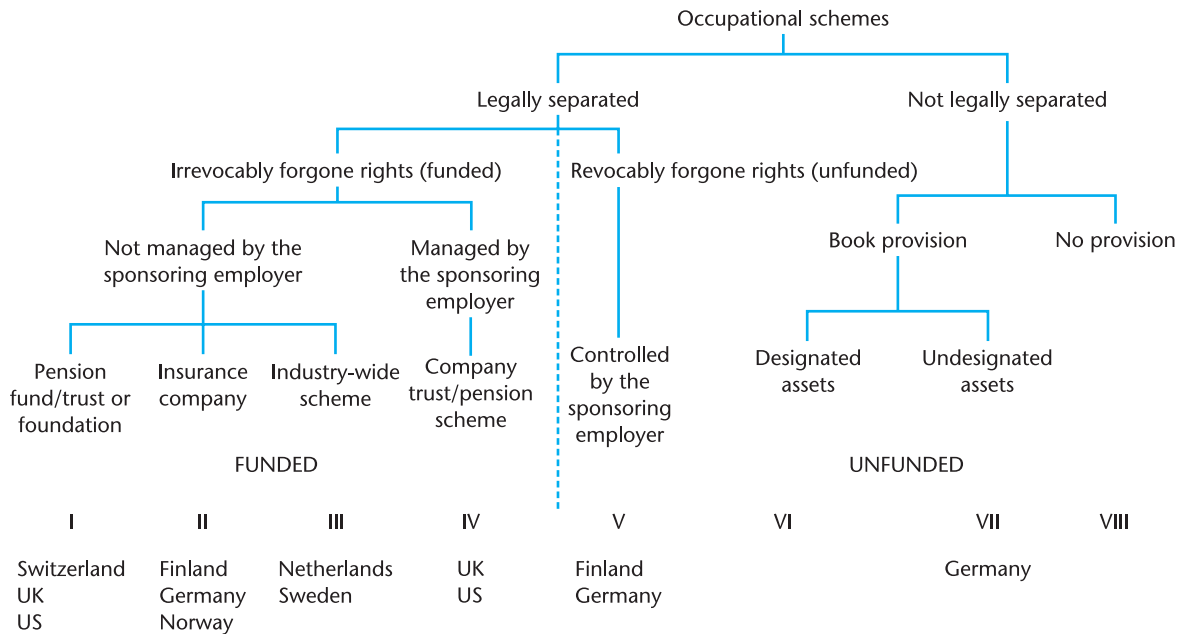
Occupational schemes

Legally separated

Not legally separated

Irrevocably forgone rights (funded)

Revocably forgone rights (unfunded)

Not managed by the sponsoring employer

Managed by the sponsoring employer

Book provision

No provision

Pension fund/trust or foundation

Insurance company

Industry-wide scheme

Company trust/pension scheme

Controlled by the sponsoring employer

Designated assets

Undesignated assets

FUNDED

UNFUNDED

I

II

III

IV

V

VI

VII

VIII

Switzerland
UK
US

Finland
Germany
Norway

Netherlands
Sweden

UK
US

Finland
Germany

Germany